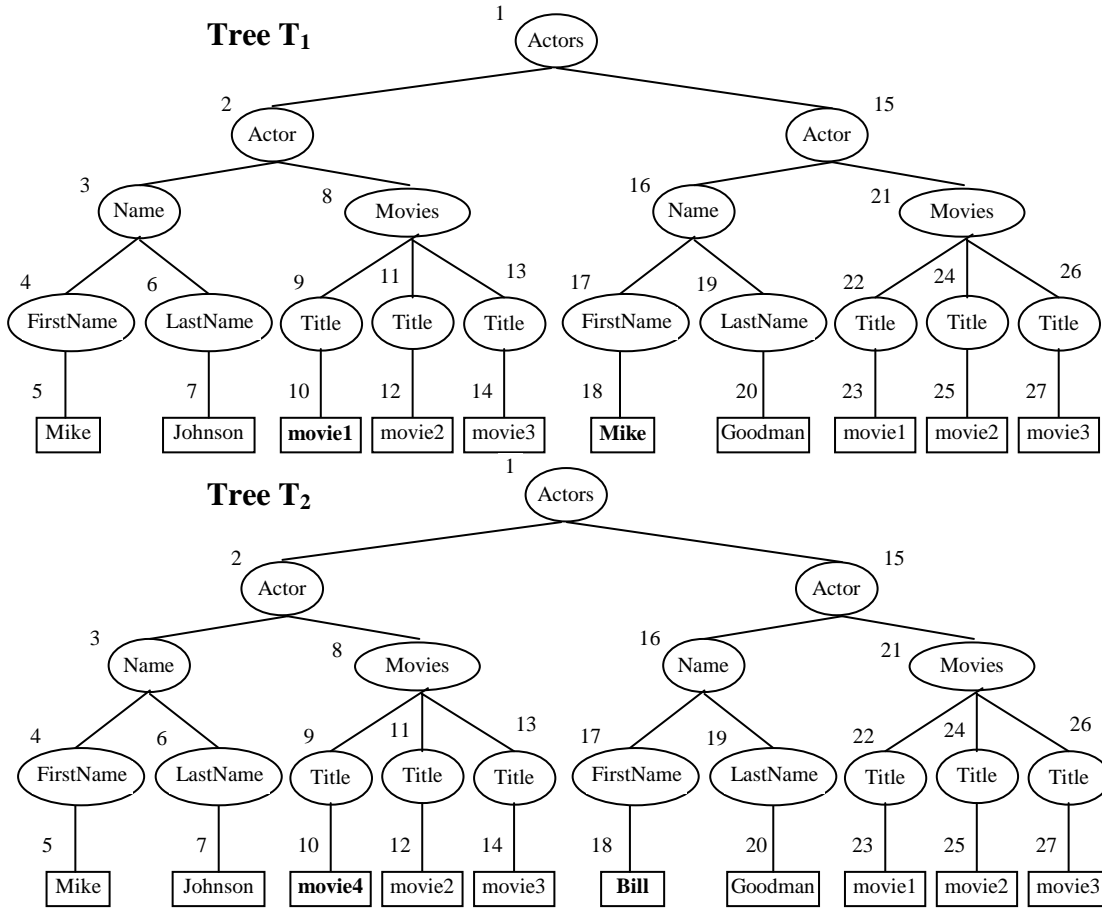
Tree $T_1$

1 Actors

2 Actor

15 Actor

3 Name

8 Movies

16 Name

21 Movies

4 FirstName

6 LastName

9 Title

11 Title

13 Title

17 FirstName

19 LastName

22 Title

24 Title

26 Title

5 Mike

7 Johnson

10 **movie1**

12 movie2

14 movie3

18 **Mike**

20 Goodman

23 movie1

25 movie2

27 movie3

Tree $T_2$

1 Actors

2 Actor

15 Actor

3 Name

8 Movies

16 Name

21 Movies

4 FirstName

6 LastName

9 Title

11 Title

13 Title

17 FirstName

19 LastName

22 Title

24 Title

26 Title

5 Mike

7 Johnson

10 **movie4**

12 movie2

14 movie3

18 **Bill**

20 Goodman

23 movie1

25 movie2

27 movie3